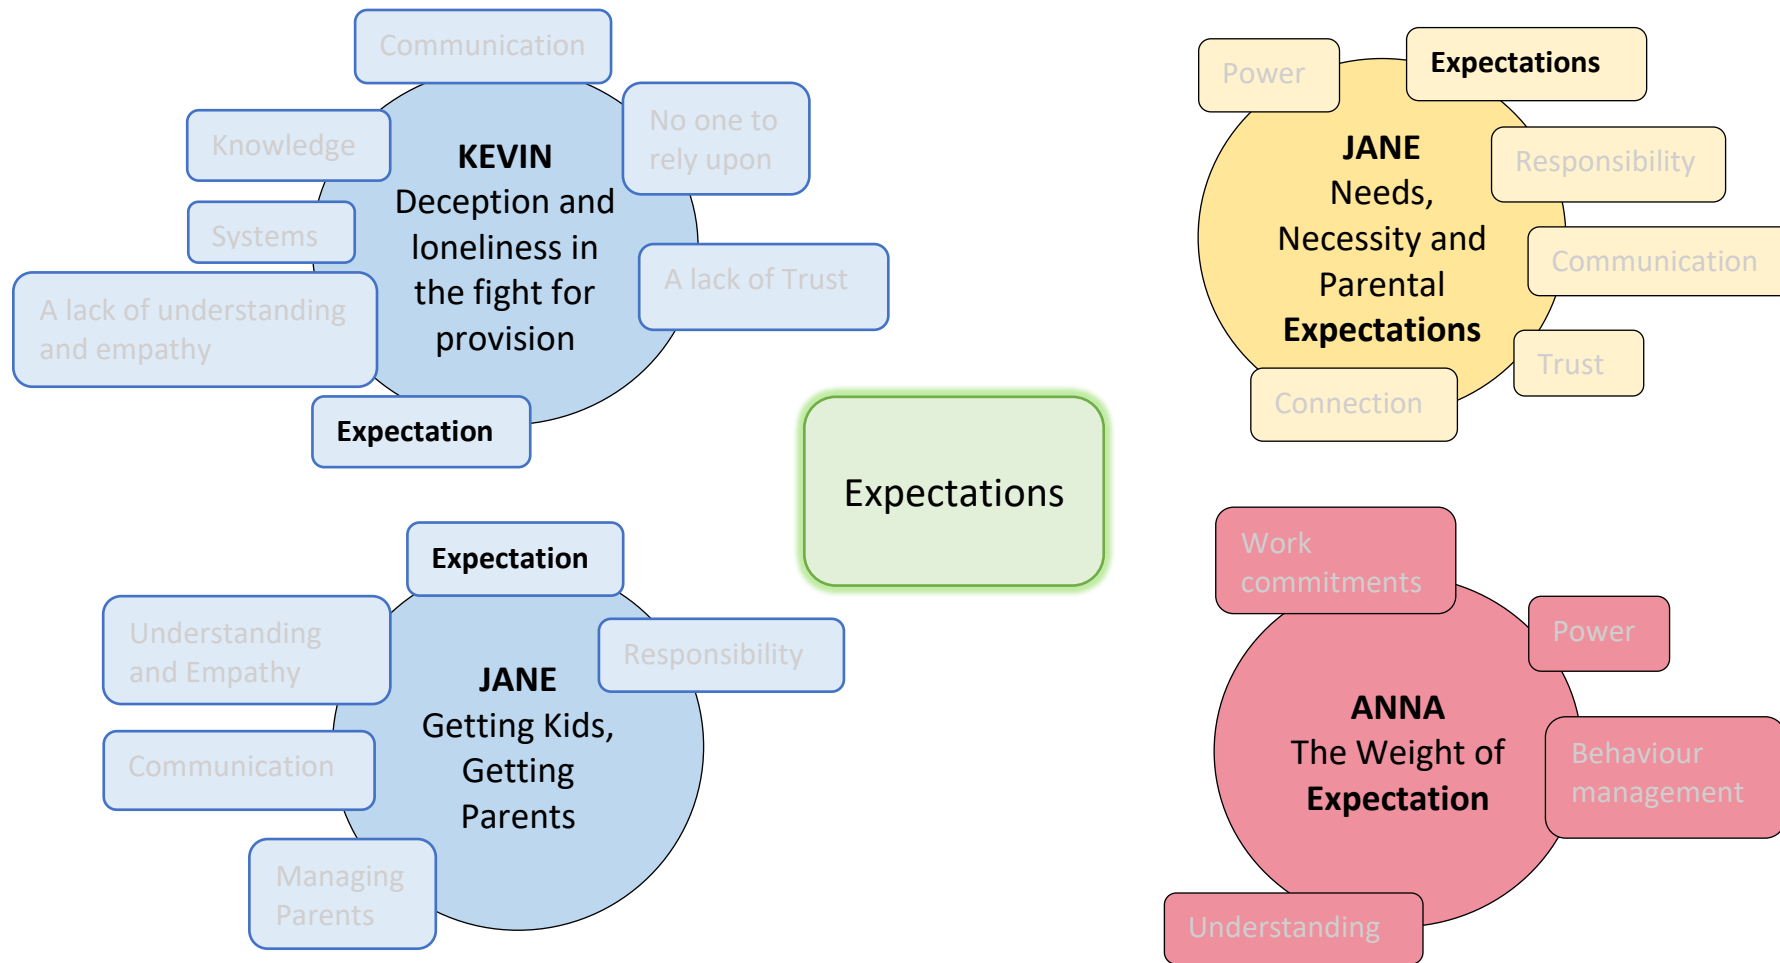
Communication

Knowledge

KEVIN
Deception and loneliness in the fight for provision

No one to rely upon

Systems

A lack of Trust

A lack of understanding and empathy

Expectation

Power

Expectations

JANE
Needs, Necessity and Parental Expectations

Responsibility

Communication

Trust

Connection

Expectations

Expectation

Understanding and Empathy

Responsibility

JANE
Getting Kids, Getting Parents

Communication

Managing Parents

Work commitments

Power

ANNA
The Weight of Expectation

Behaviour management

Understanding